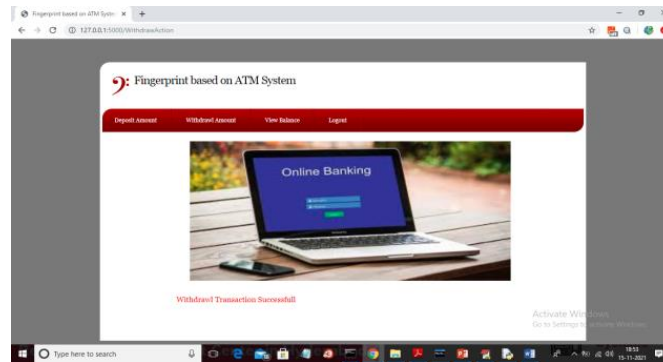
Fingerprint based on ATM Syste ×  +

127.0.0.1:5000/WithdrawAction

Fingerprint based on ATM System

Deposit Amount   Withdrawl Amount   View Balance   Logout

Online Banking

Withdrawl Transaction Successfull

Activate Windows
Go to Settings to activate Windows.

Type here to search

18:53
15-11-2021